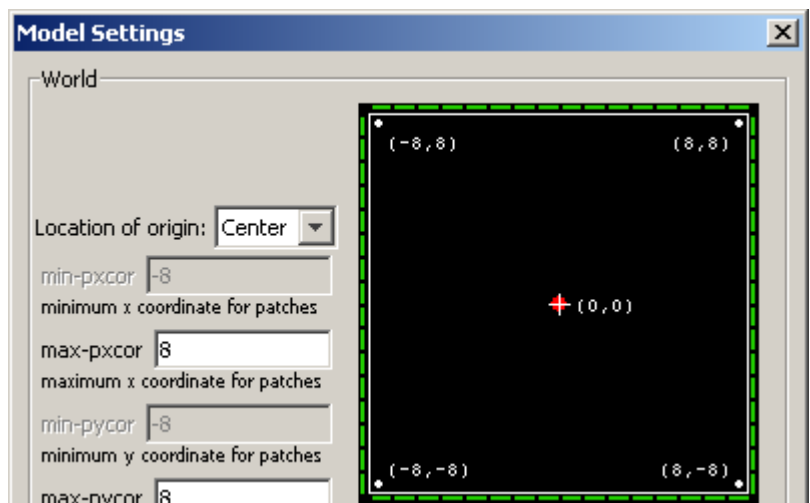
Model Settings

World

Location of origin: Center

min-pxcor -8
minimum x coordinate for patches

max-pxcor 8
maximum x coordinate for patches

min-pycor -8
minimum y coordinate for patches

max-pycor 8

(-8,8)
(8,8)
(0,0)
(-8,-8)
(8,-8)